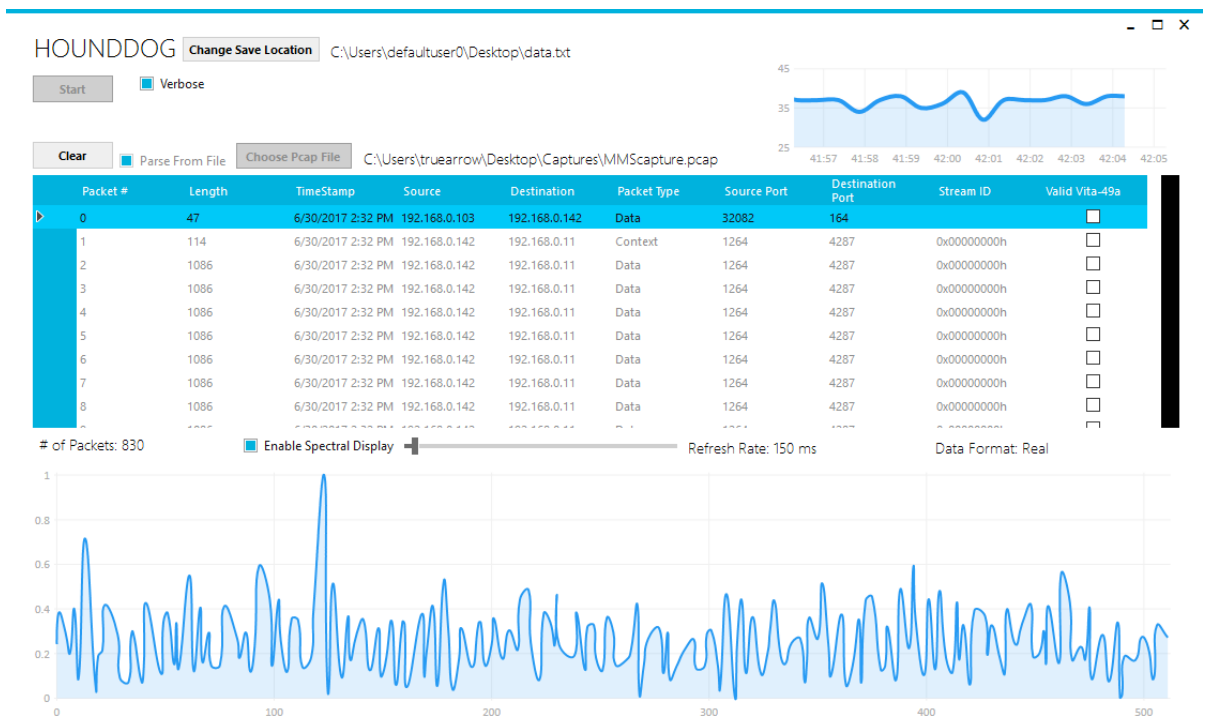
HOUNDDOG Change Save Location C:\Users\defaultuser0\Desktop\data.txt

Start
Verbose

45
35
25
41:57 41:58 41:59 42:00 42:01 42:02 42:03 42:04 42:05

Clear
Parse From File
Choose Pcap File
C:\Users\truearrow\Desktop\Captures\MMScapture.pcap

| Packet # | Length | TimeStamp | Source | Destination | Packet Type | Source Port | Destination Port | Stream ID | Valid Vita-49a |
|---|---|---|---|---|---|---|---|---|---|
| 0 | 47 | 6/30/2017 2:32 PM | 192.168.0.103 | 192.168.0.142 | Data | 32082 | 164 | | |
| 1 | 114 | 6/30/2017 2:32 PM | 192.168.0.142 | 192.168.0.11 | Context | 1264 | 4287 | 0x00000000h | |
| 2 | 1086 | 6/30/2017 2:32 PM | 192.168.0.142 | 192.168.0.11 | Data | 1264 | 4287 | 0x00000000h | |
| 3 | 1086 | 6/30/2017 2:32 PM | 192.168.0.142 | 192.168.0.11 | Data | 1264 | 4287 | 0x00000000h | |
| 4 | 1086 | 6/30/2017 2:32 PM | 192.168.0.142 | 192.168.0.11 | Data | 1264 | 4287 | 0x00000000h | |
| 5 | 1086 | 6/30/2017 2:32 PM | 192.168.0.142 | 192.168.0.11 | Data | 1264 | 4287 | 0x00000000h | |
| 6 | 1086 | 6/30/2017 2:32 PM | 192.168.0.142 | 192.168.0.11 | Data | 1264 | 4287 | 0x00000000h | |
| 7 | 1086 | 6/30/2017 2:32 PM | 192.168.0.142 | 192.168.0.11 | Data | 1264 | 4287 | 0x00000000h | |
| 8 | 1086 | 6/30/2017 2:32 PM | 192.168.0.142 | 192.168.0.11 | Data | 1264 | 4287 | 0x00000000h | |

# of Packets: 830
Enable Spectral Display
Refresh Rate: 150 ms
Data Format: Real

1
0.8
0.6
0.4
0.2
0
0 100 200 300 400 500